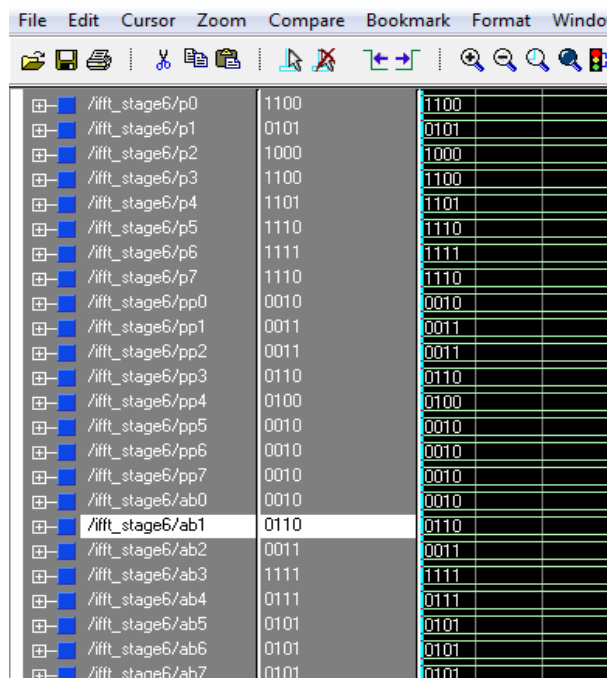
File Edit Cursor Zoom Compare Bookmark Format Windo

/ifft_stage6/p0 1100 1100
/ifft_stage6/p1 0101 0101
/ifft_stage6/p2 1000 1000
/ifft_stage6/p3 1100 1100
/ifft_stage6/p4 1101 1101
/ifft_stage6/p5 1110 1110
/ifft_stage6/p6 1111 1111
/ifft_stage6/p7 1110 1110
/ifft_stage6/pp0 0010 0010
/ifft_stage6/pp1 0011 0011
/ifft_stage6/pp2 0011 0011
/ifft_stage6/pp3 0110 0110
/ifft_stage6/pp4 0100 0100
/ifft_stage6/pp5 0010 0010
/ifft_stage6/pp6 0010 0010
/ifft_stage6/pp7 0010 0010
/ifft_stage6/ab0 0010 0010
/ifft_stage6/ab1 0110 0110
/ifft_stage6/ab2 0011 0011
/ifft_stage6/ab3 1111 1111
/ifft_stage6/ab4 0111 0111
/ifft_stage6/ab5 0101 0101
/ifft_stage6/ab6 0101 0101
/ifft_stage6/ab7 0101 0101